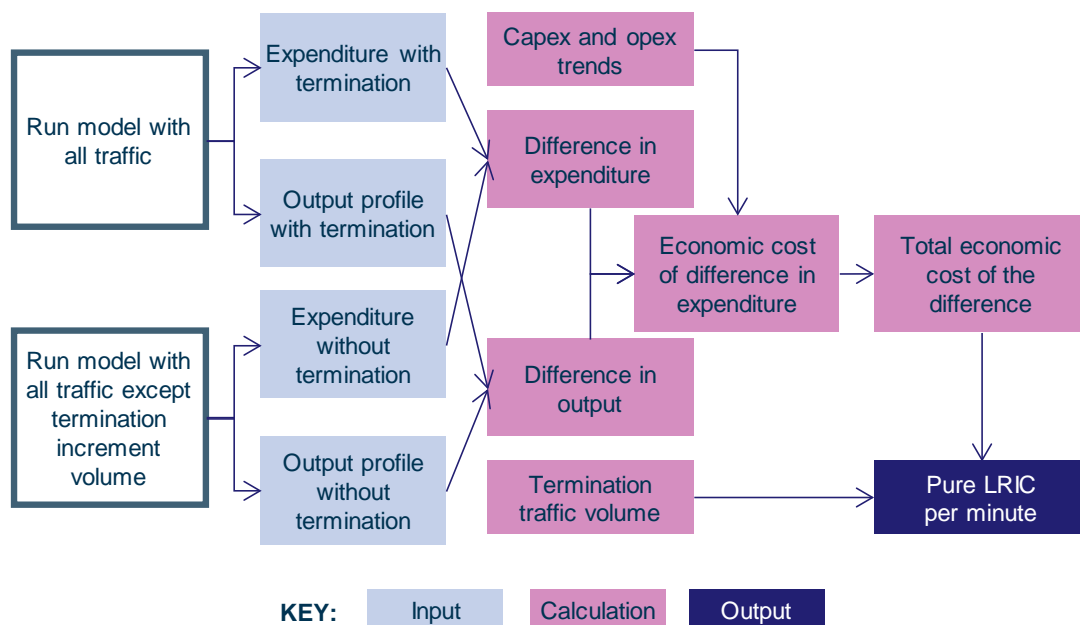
Run model with all traffic

Expenditure with termination

Output profile with termination

Run model with all traffic except termination increment volume

Expenditure without termination

Output profile without termination

Capex and opex trends

Difference in expenditure

Difference in output

Termination traffic volume

Economic cost of difference in expenditure

Total economic cost of the difference

Pure LRIC per minute

KEY: Input Calculation Output